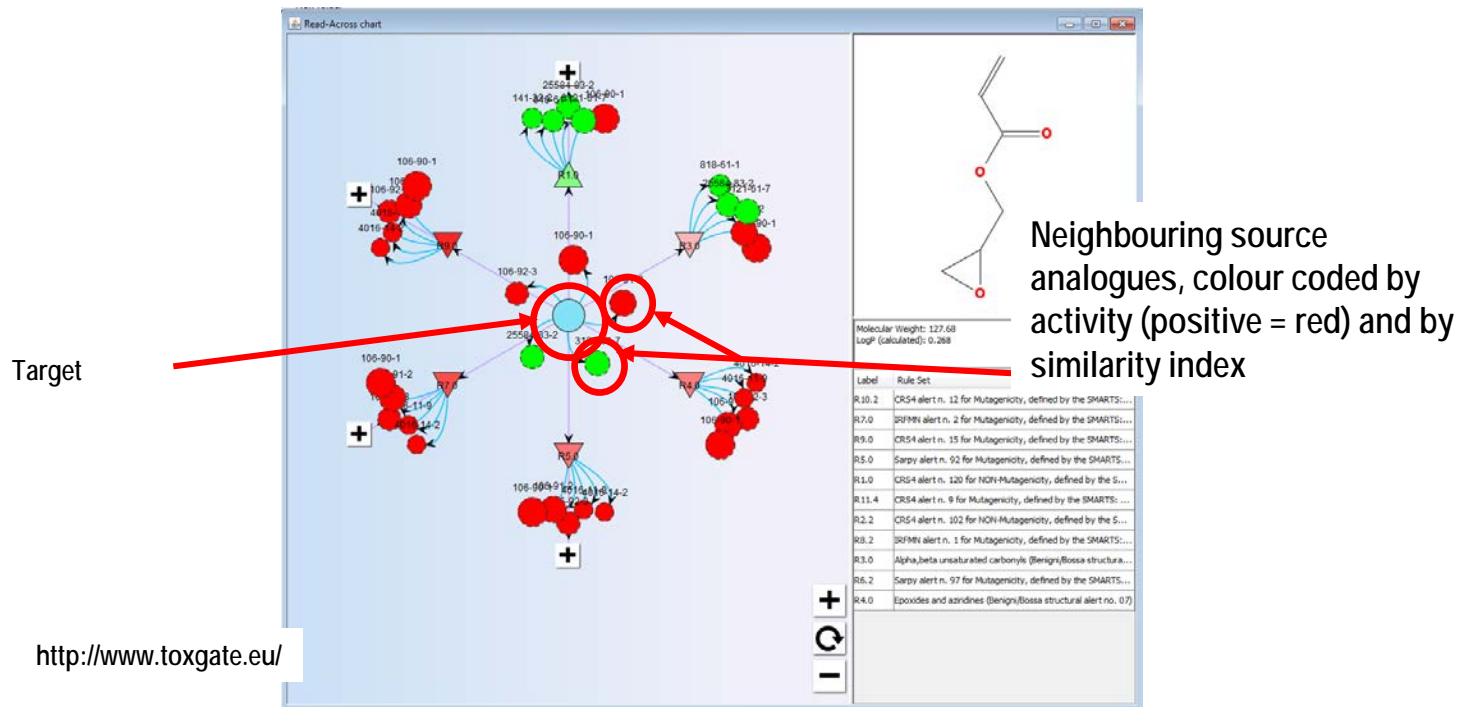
Read-Across chart

25584-83-2
141-3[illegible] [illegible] 121-61-7 106-90-1
R1.0
106-90-1
106-9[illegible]
4016-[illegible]
4016-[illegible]
R9.0
818-61-1
25584-83-2
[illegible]21-61-7
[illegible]90-1
R3.0
106-90-1
106-92-3
10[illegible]
2558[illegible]3-2
31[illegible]7
106-90-1
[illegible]91-2
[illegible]-11-9
4016-14-2
R7.0
R4.0
4016-14-2
4016-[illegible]
106-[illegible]2-3
106-90-1
R5.0
106-90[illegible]
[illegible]4016-11-9
4016-14-2

Molecular Weight: 127.68
LogP (calculated): 0.268

| Label | Rule Set |
|---|---|
| R10.2 | CRS4 alert n. 12 for Mutagenicity, defined by the SMARTS:... |
| R7.0 | IRFMN alert n. 2 for Mutagenicity, defined by the SMARTS:... |
| R9.0 | CRS4 alert n. 15 for Mutagenicity, defined by the SMARTS:... |
| R5.0 | Sarpy alert n. 92 for Mutagenicity, defined by the SMARTS:... |
| R1.0 | CRS4 alert n. 120 for NON-Mutagenicity, defined by the S... |
| R11.4 | CRS4 alert n. 9 for Mutagenicity, defined by the SMARTS: ... |
| R2.2 | CRS4 alert n. 102 for NON-Mutagenicity, defined by the S... |
| R8.2 | IRFMN alert n. 1 for Mutagenicity, defined by the SMARTS:... |
| R3.0 | Alpha,beta unsaturated carbonyls (Benigni/Bossa structura... |
| R6.2 | Sarpy alert n. 97 for Mutagenicity, defined by the SMARTS:... |
| R4.0 | Epoxides and aziridines (Benigni/Bossa structural alert no. 07) |

Neighbouring source analogues, colour coded by activity (positive = red) and by similarity index

Target

http://www.toxgate.eu/